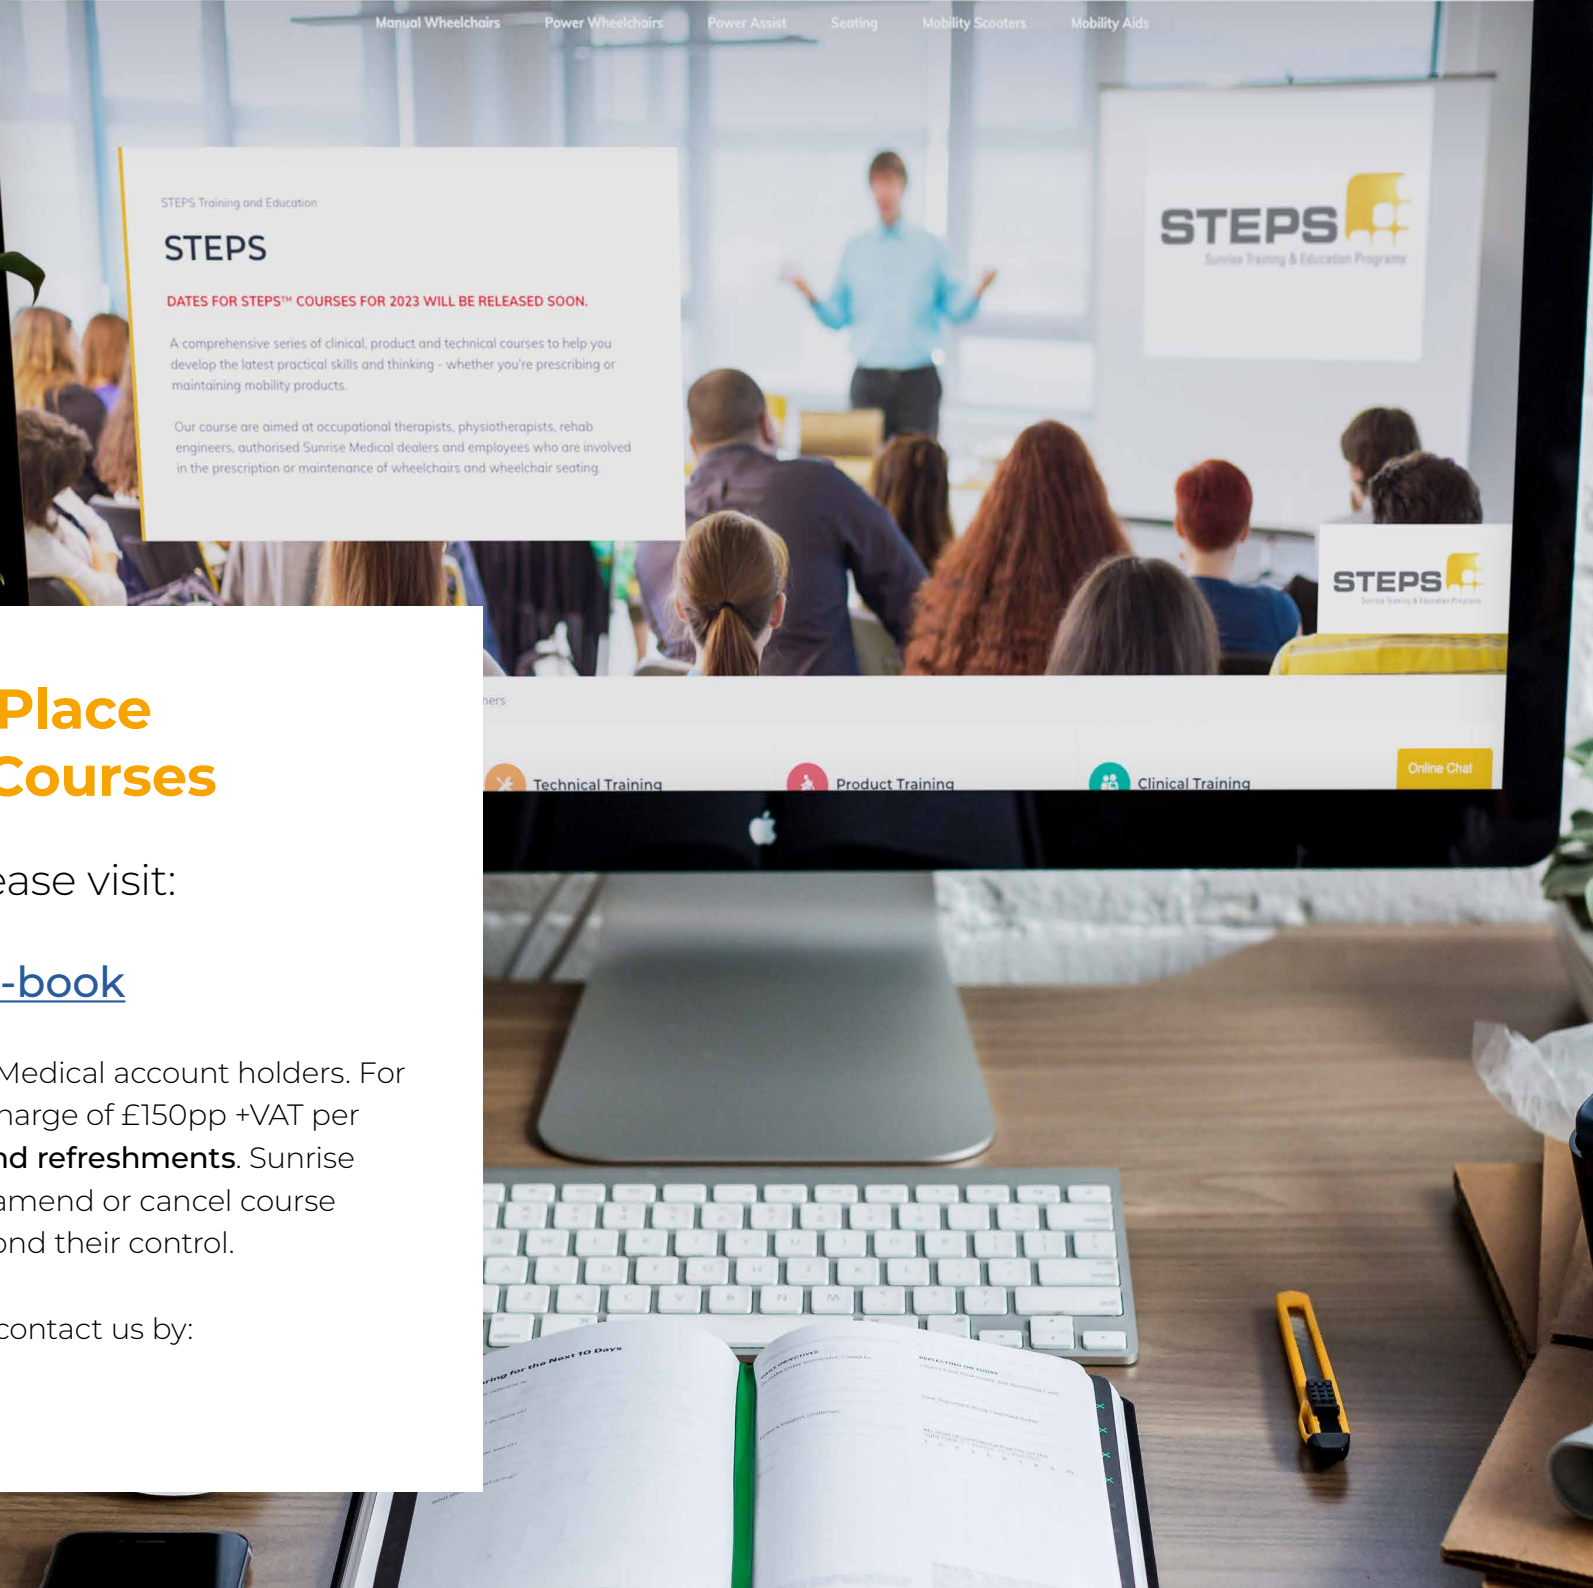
Manual Wheelchairs Power Wheelchairs Power Assist Seating Mobility Scooters Mobility Aids

STEPS Training and Education

STEPS

DATES FOR STEPS™ COURSES FOR 2023 WILL BE RELEASED SOON.

A comprehensive series of clinical, product and technical courses to help you develop the latest practical skills and thinking - whether you're prescribing or maintaining mobility products.

Our course are aimed at occupational therapists, physiotherapists, rehab engineers, authorised Sunrise Medical dealers and employees who are involved in the prescription or maintenance of wheelchairs and wheelchair seating.

STEPS
Sunrise Training & Education Programs

STEPS
Sunrise Training & Education Programs

ners

Technical Training Product Training Clinical Training Online Chat

Place
Courses

ease visit:

-book

Medical account holders. For harge of £150pp +VAT per nd refreshments. Sunrise amend or cancel course ond their control.

contact us by:

ring for the Next 10 Days